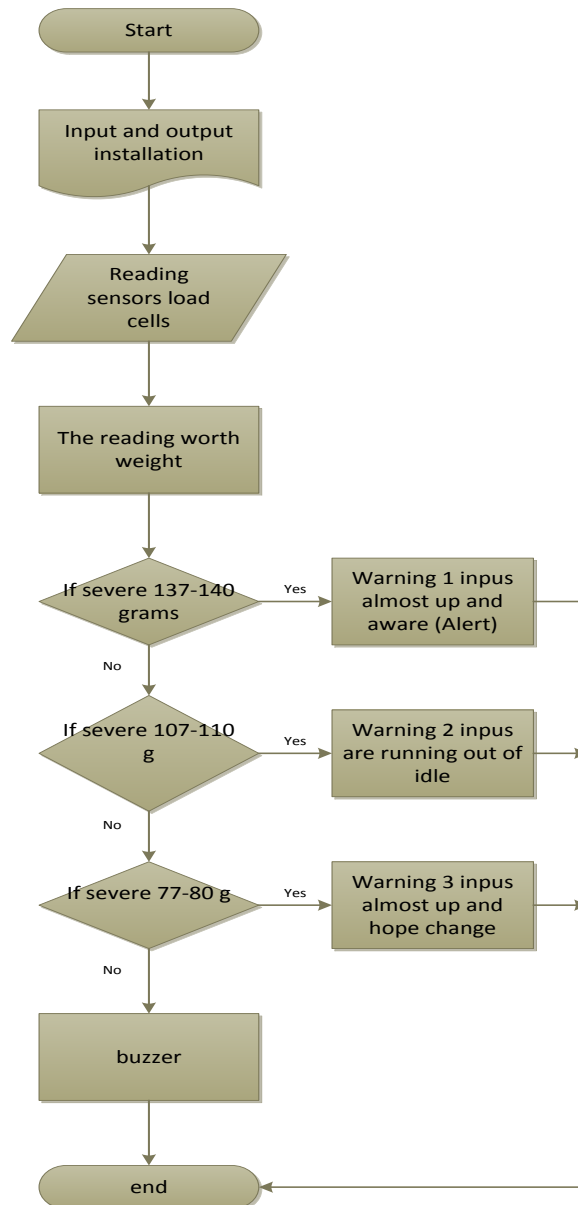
Start

Input and output installation

Reading sensors load cells

The reading worth weight

If severe 137-140 grams

Yes

Warning 1 inpus almost up and aware (Alert)

No

If severe 107-110 g

Yes

Warning 2 inpus are running out of idle

No

If severe 77-80 g

Yes

Warning 3 inpus almost up and hope change

No

buzzer

end